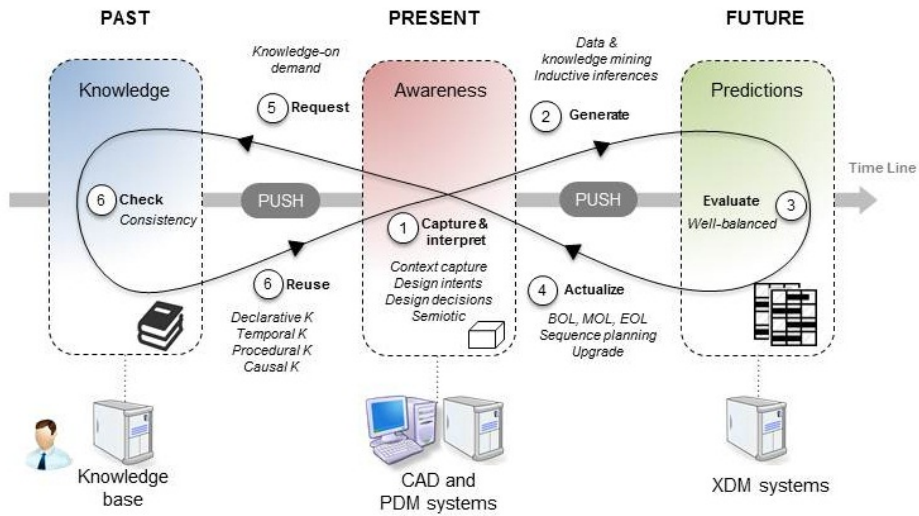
PAST

PRESENT

FUTURE

Knowledge-on demand

Data & knowledge mining Inductive inferences

Knowledge

Awareness

Predictions

5 Request

2 Generate

Time Line

6 Check Consistency

PUSH

PUSH

Evaluate Well-balanced 3

1 Capture & interpret

Context capture Design intents Design decisions Semiotic

6 Reuse

Declarative K Temporal K Procedural K Causal K

4 Actualize

BOL, MOL, EOL Sequence planning Upgrade

Knowledge base

CAD and PDM systems

XDM systems